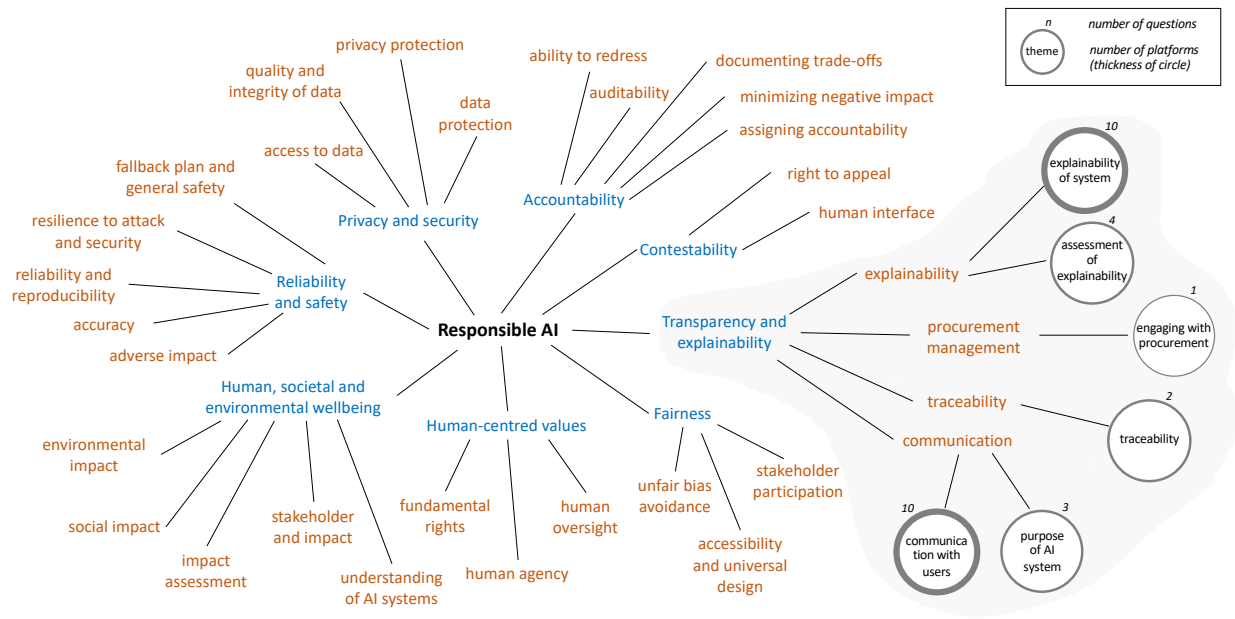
n number of questions
theme number of platforms (thickness of circle)

privacy protection
quality and integrity of data
data protection
access to data
Privacy and security
fallback plan and general safety
resilience to attack and security
reliability and reproducibility
accuracy
adverse impact
Reliability and safety

ability to redress
auditability
documenting trade-offs
minimizing negative impact
assigning accountability
Accountability
right to appeal
human interface
Contestability

Responsible AI

Human, societal and environmental wellbeing
environmental impact
social impact
impact assessment
stakeholder and impact
understanding of AI systems

Human-centred values
fundamental rights
human agency
human oversight

Fairness
unfair bias avoidance
accessibility and universal design
stakeholder participation

Transparency and explainability
explainability
procurement management
traceability
communication

10
explainability of system
4
assessment of explainability
1
engaging with procurement
2
traceability
10
communica tion with users
3
purpose of AI system